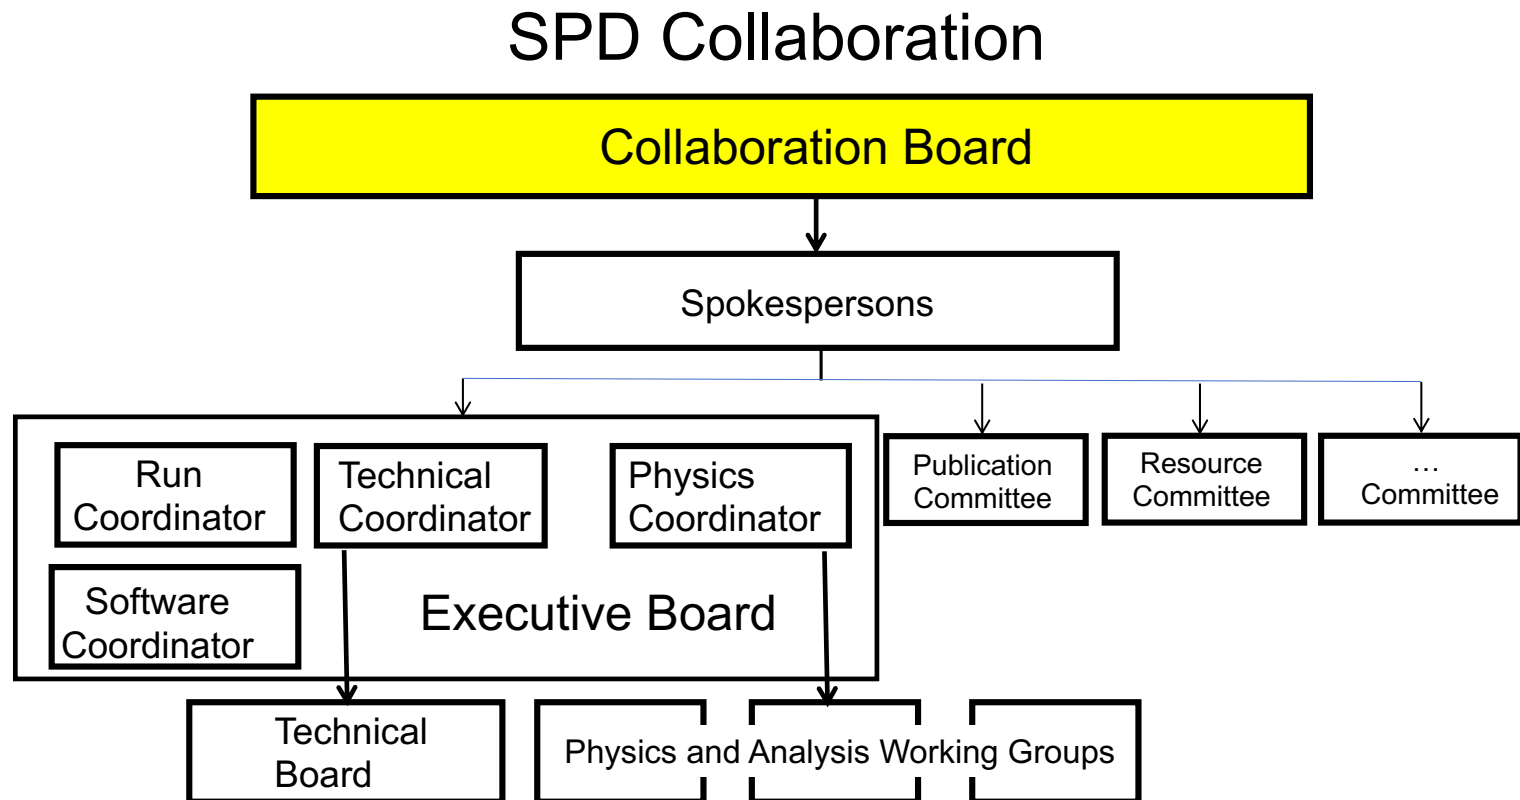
SPD Collaboration

Collaboration Board

Spokespersons

Run Coordinator

Technical Coordinator

Physics Coordinator

Software Coordinator

Executive Board

Publication Committee

Resource Committee

… Committee

Technical Board

Physics and Analysis Working Groups